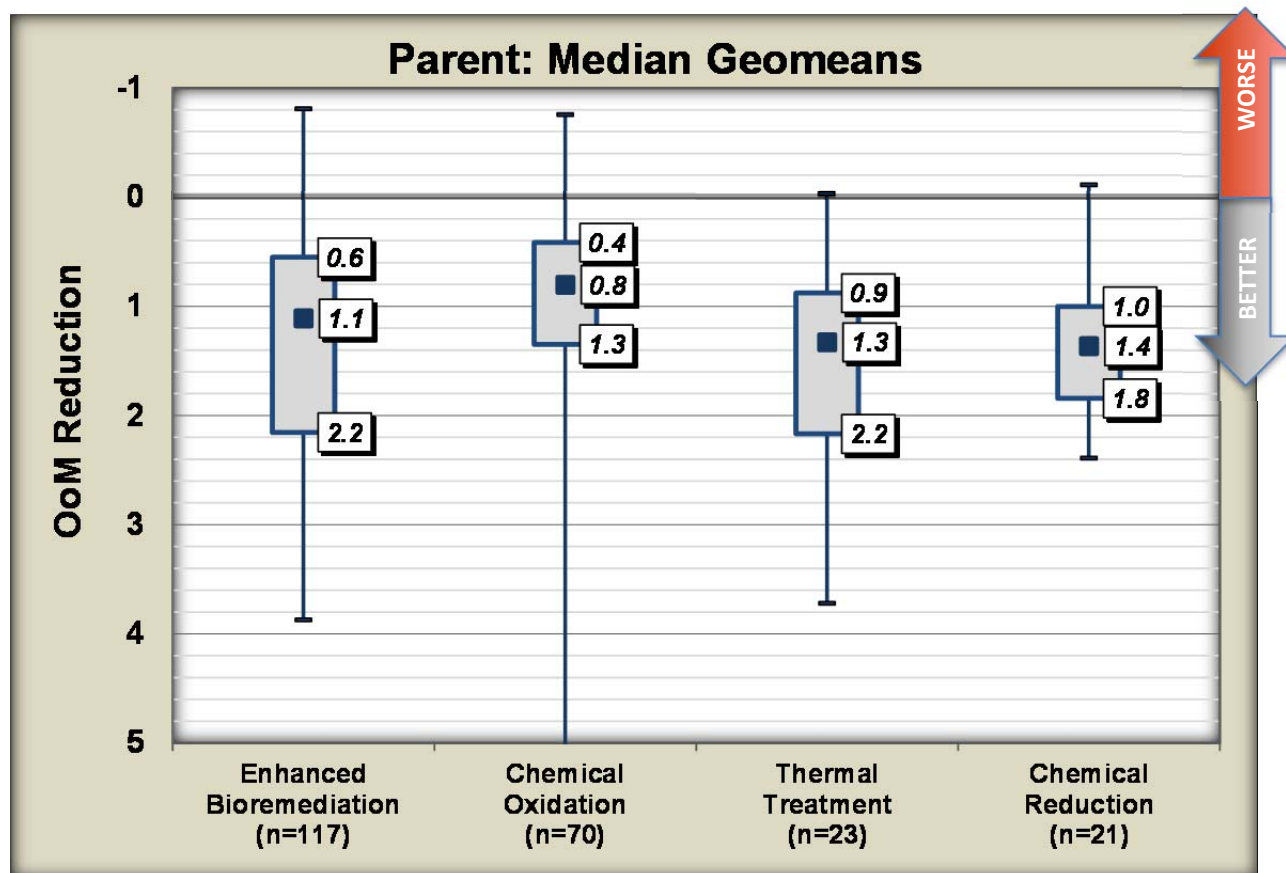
Parent: Median Geomeans

WORSE

BETTER

OoM Reduction

-1
0
1
2
3
4
5

0.6
1.1
2.2

0.4
0.8
1.3

0.9
1.3
2.2

1.0
1.4
1.8

Enhanced Bioremediation (n=117)

Chemical Oxidation (n=70)

Thermal Treatment (n=23)

Chemical Reduction (n=21)